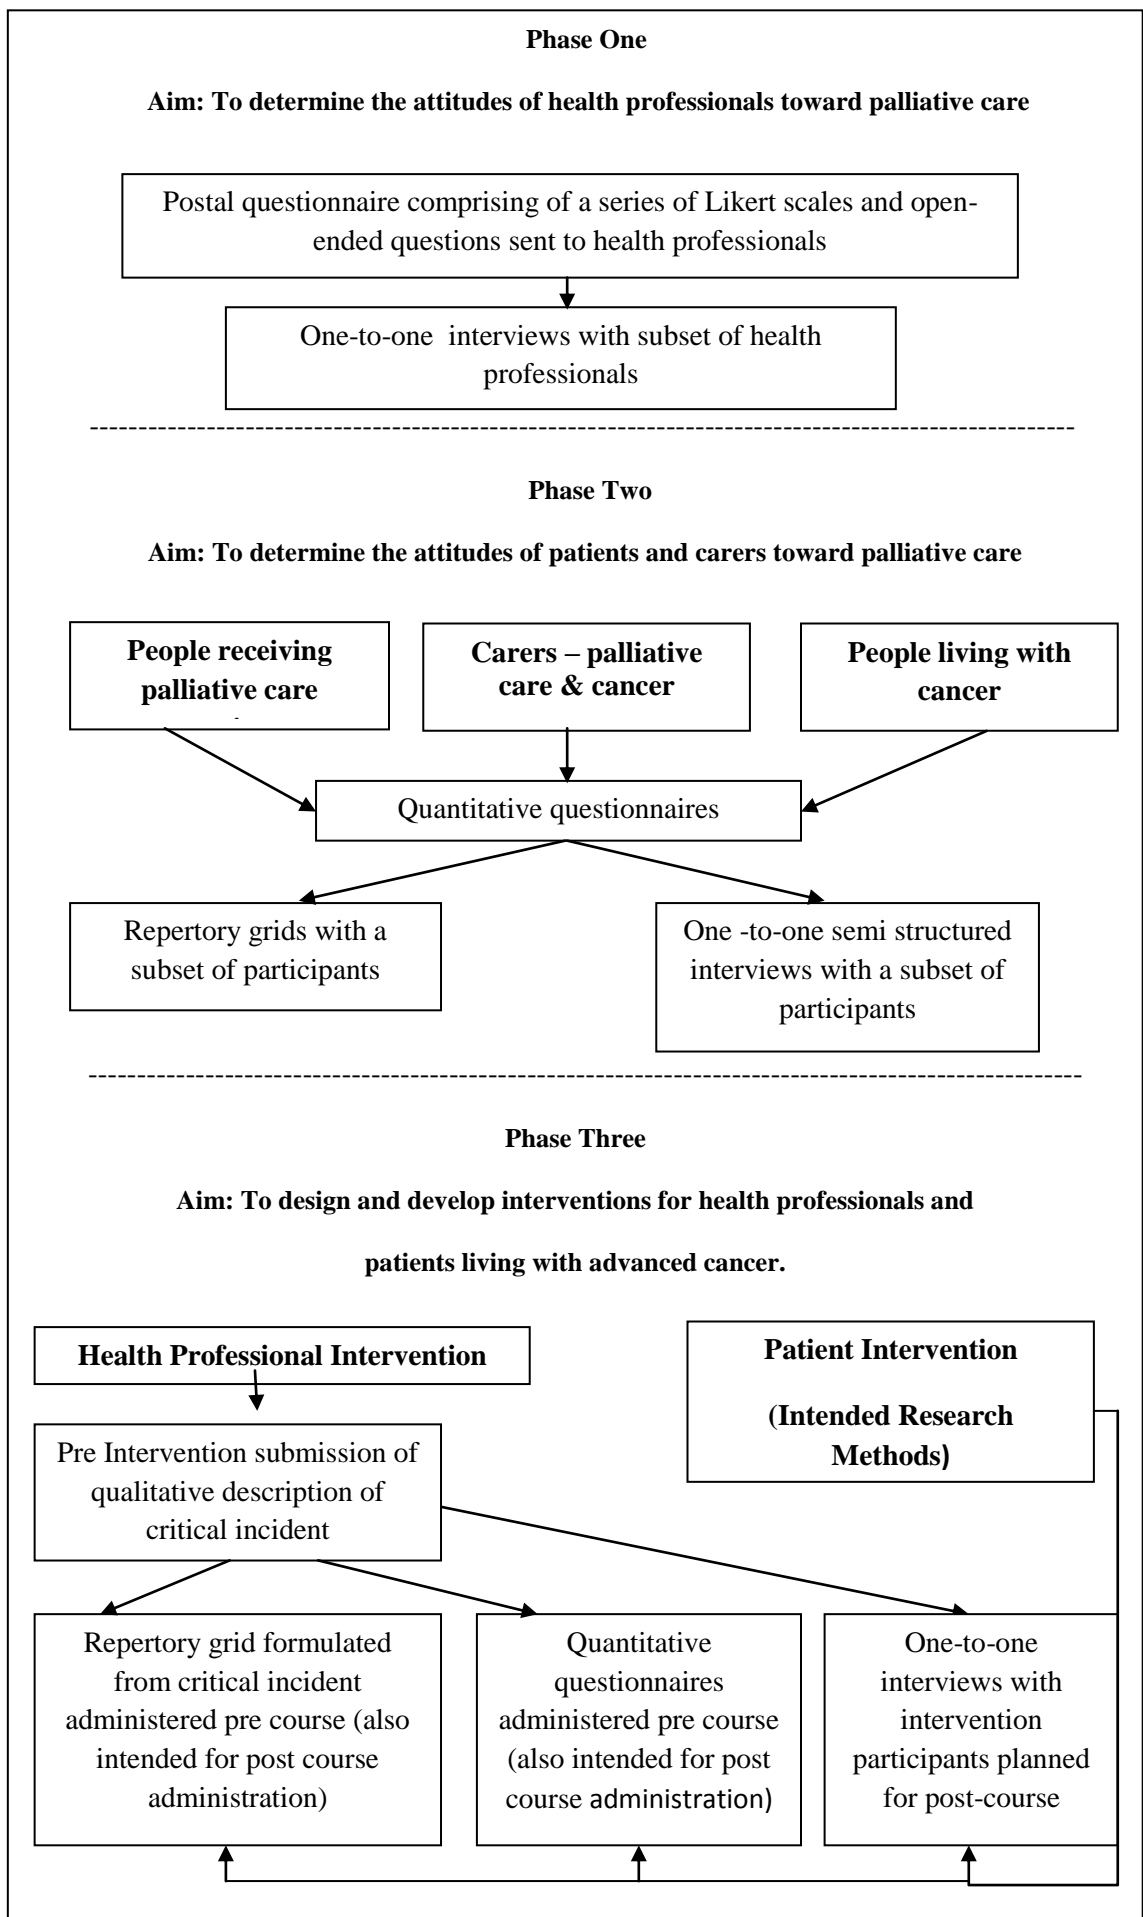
Phase One

Aim: To determine the attitudes of health professionals toward palliative care

Postal questionnaire comprising of a series of Likert scales and open-ended questions sent to health professionals

One-to-one interviews with subset of health professionals

----------------------------------------------------------------------------------------------------

Phase Two

Aim: To determine the attitudes of patients and carers toward palliative care

People receiving palliative care

Carers – palliative care & cancer

People living with cancer

Quantitative questionnaires

Repertory grids with a subset of participants

One -to-one semi structured interviews with a subset of participants

----------------------------------------------------------------------------------------------------

Phase Three

Aim: To design and develop interventions for health professionals and patients living with advanced cancer.

Health Professional Intervention

Patient Intervention

(Intended Research Methods)

Pre Intervention submission of qualitative description of critical incident

Repertory grid formulated from critical incident administered pre course (also intended for post course administration)

Quantitative questionnaires administered pre course (also intended for post course administration)

One-to-one interviews with intervention participants planned for post-course